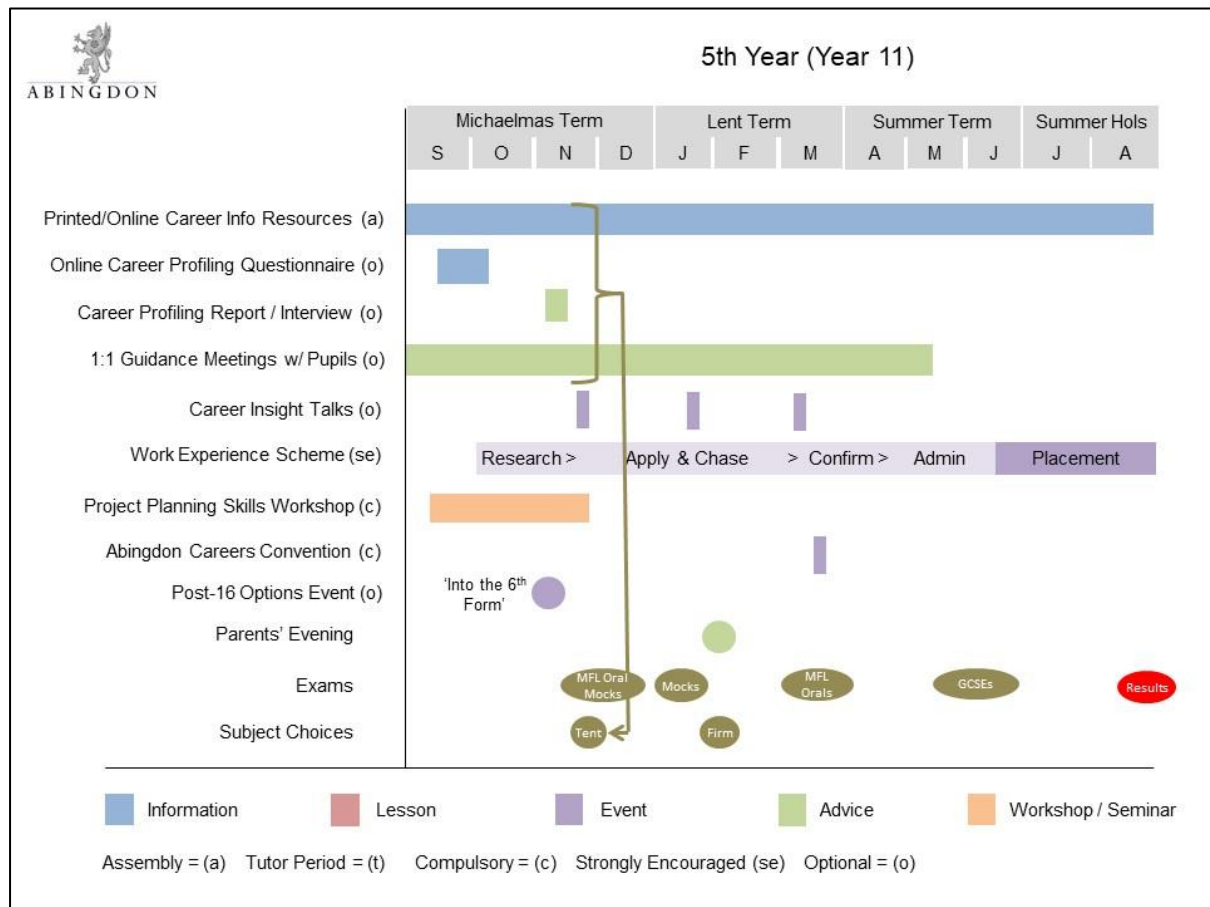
ABINGDON

5th Year (Year 11)

| Michaelmas Term | | | | Lent Term | | | Summer Term | | | Summer Hols | |
|---|---|---|---|---|---|---|---|---|---|---|---|
| S | O | N | D | J | F | M | A | M | J | J | A |

Printed/Online Career Info Resources (a)

Online Career Profiling Questionnaire (o)

Career Profiling Report / Interview (o)

1:1 Guidance Meetings w/ Pupils (o)

Career Insight Talks (o)

Work Experience Scheme (se)

Research > Apply & Chase > Confirm > Admin Placement

Project Planning Skills Workshop (c)

Abingdon Careers Convention (c)

Post-16 Options Event (o)

'Into the 6th Form'

Parents' Evening

Exams

MFL Oral Mocks

Mocks

MFL Orals

GCSEs

Results

Subject Choices

Tent

Firm

Information Lesson Event Advice Workshop / Seminar

Assembly = (a) Tutor Period = (t) Compulsory = (c) Strongly Encouraged (se) Optional = (o)